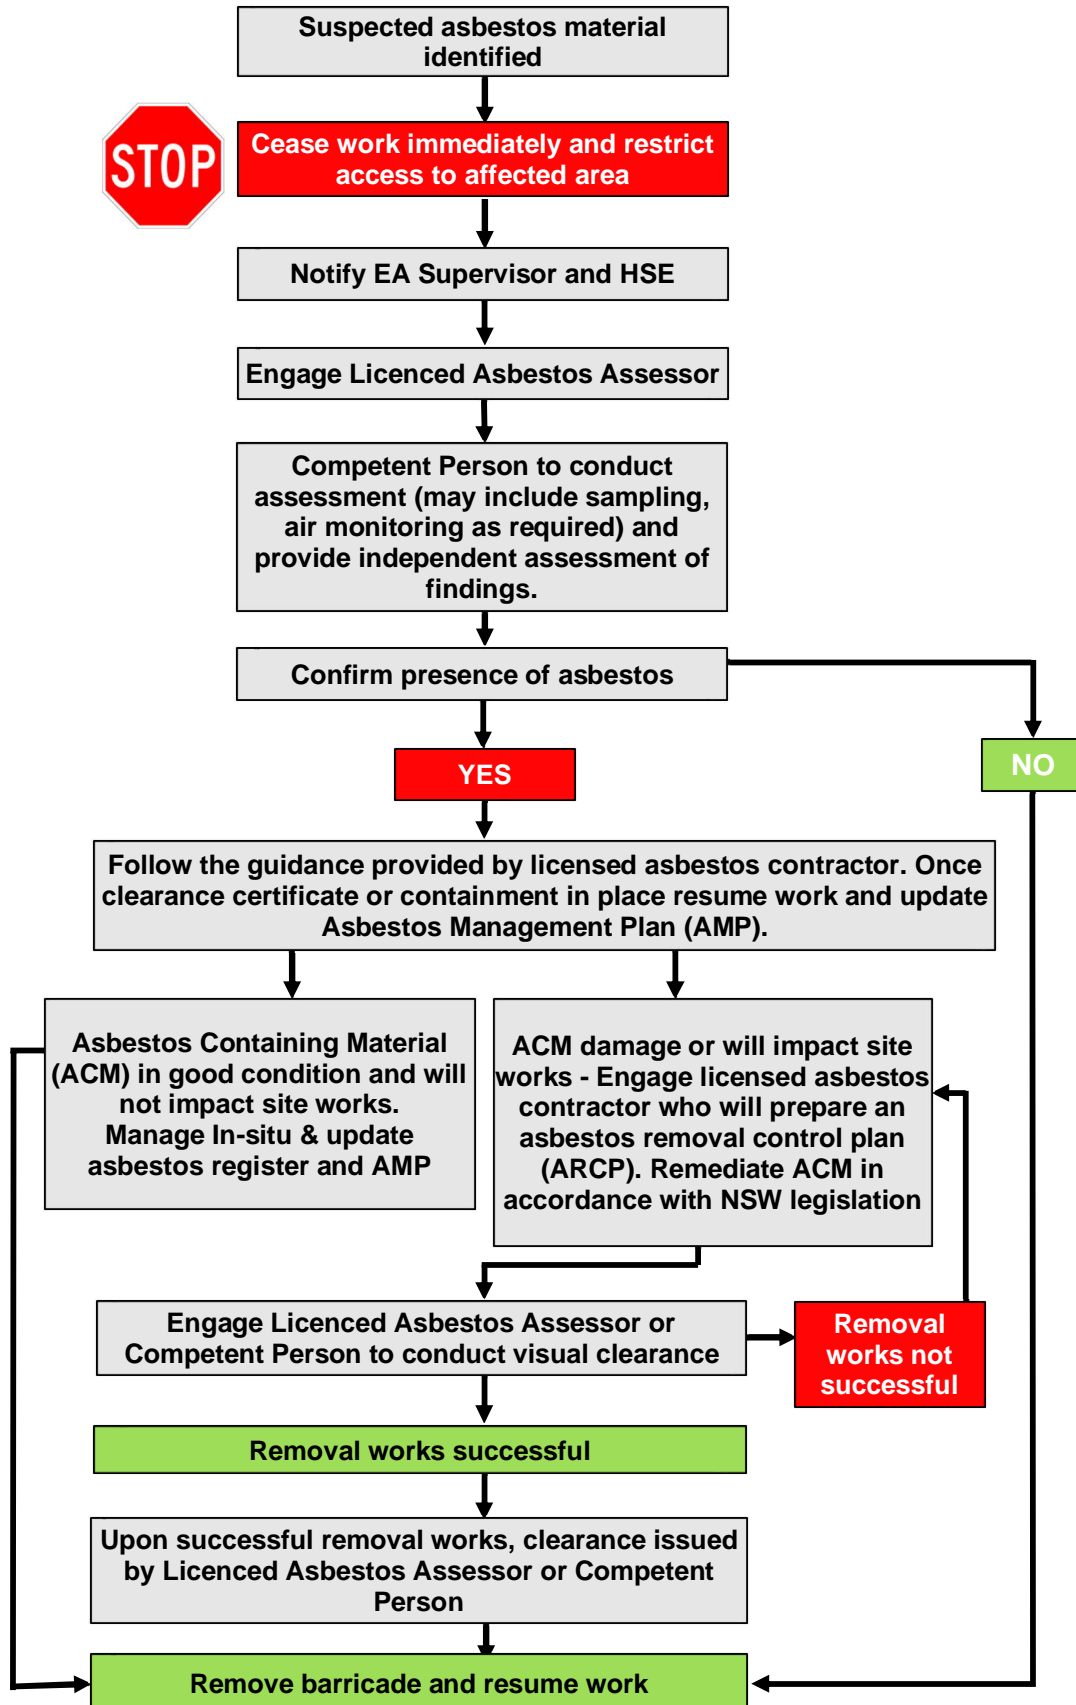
Suspected asbestos material identified

STOP

Cease work immediately and restrict access to affected area

Notify EA Supervisor and HSE

Engage Licenced Asbestos Assessor

Competent Person to conduct assessment (may include sampling, air monitoring as required) and provide independent assessment of findings.

Confirm presence of asbestos

YES

NO

Follow the guidance provided by licensed asbestos contractor. Once clearance certificate or containment in place resume work and update Asbestos Management Plan (AMP).

Asbestos Containing Material (ACM) in good condition and will not impact site works. Manage In-situ & update asbestos register and AMP

ACM damage or will impact site works - Engage licensed asbestos contractor who will prepare an asbestos removal control plan (ARCP). Remediate ACM in accordance with NSW legislation

Engage Licenced Asbestos Assessor or Competent Person to conduct visual clearance

Removal works not successful

Removal works successful

Upon successful removal works, clearance issued by Licenced Asbestos Assessor or Competent Person

Remove barricade and resume work